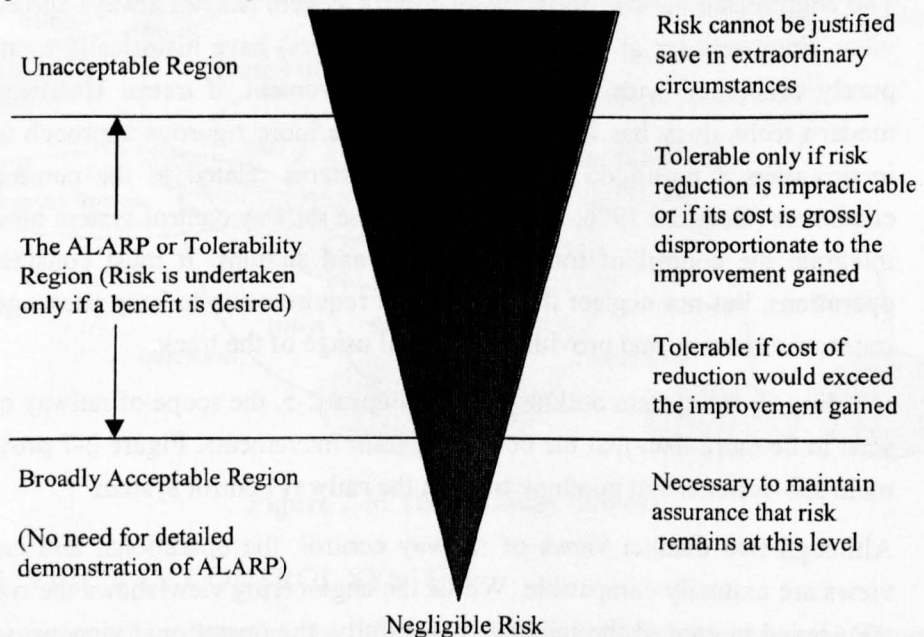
Unacceptable Region

Risk cannot be justified save in extraordinary circumstances

The ALARP or Tolerability Region (Risk is undertaken only if a benefit is desired)

Tolerable only if risk reduction is impracticable or if its cost is grossly disproportionate to the improvement gained

Tolerable if cost of reduction would exceed the improvement gained

Broadly Acceptable Region

(No need for detailed demonstration of ALARP)

Necessary to maintain assurance that risk remains at this level

Negligible Risk